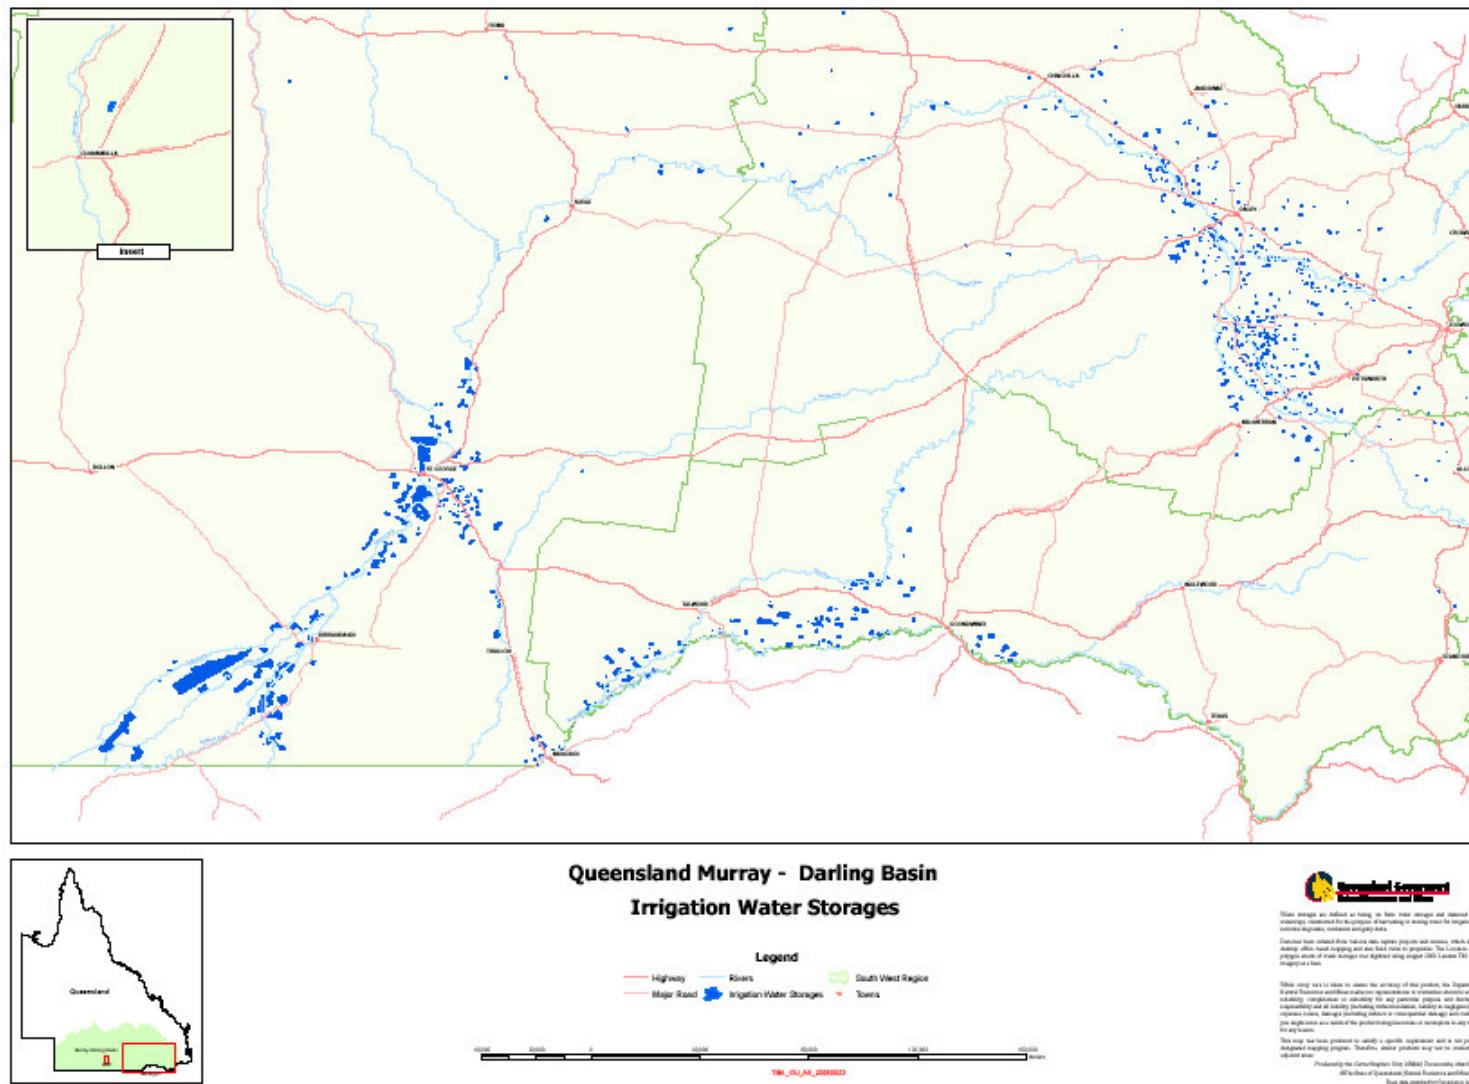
ROMA

CHINCHILLA

JANDOWAE

DALBY

NOOSA

ST GEORGE

DIRRANBANDI

THALLON

DOGUN

PITTSWORTH

MILLMERRAN

INGLEWOOD

GOONDIWINDI

TEXAS

MUNGINDI

STANTHORPE

CUNNAMULLA

Insert

Queensland

Queensland Murray - Darling Basin
Irrigation Water Storages

Legend

Highway
Major Road
Rivers
Irrigation Water Storages
South West Region
Towns

Queensland Government

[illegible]